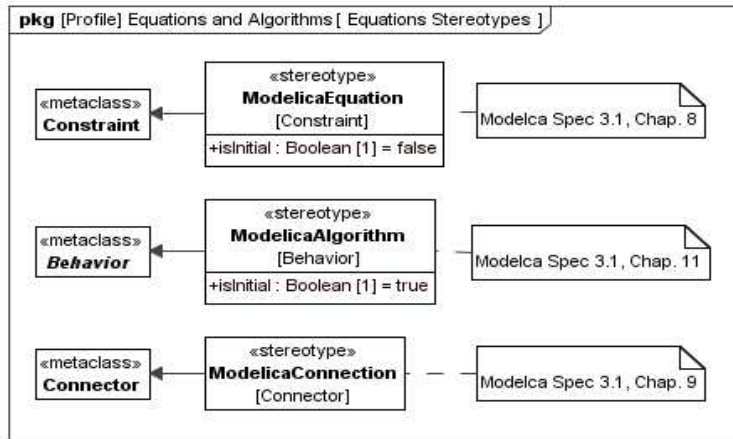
pkg [Profile] Equations and Algorithms [ Equations Stereotypes ]

«metaclass»
Constraint

«stereotype»
ModelicaEquation
[Constraint]
+isInitial : Boolean [1] = false

Modelca Spec 3.1, Chap. 8

«metaclass»
Behavior

«stereotype»
ModelicaAlgorithm
[Behavior]
+isInitial : Boolean [1] = true

Modelca Spec 3.1, Chap. 11

«metaclass»
Connector

«stereotype»
ModelicaConnection
[Connector]

Modelca Spec 3.1, Chap. 9